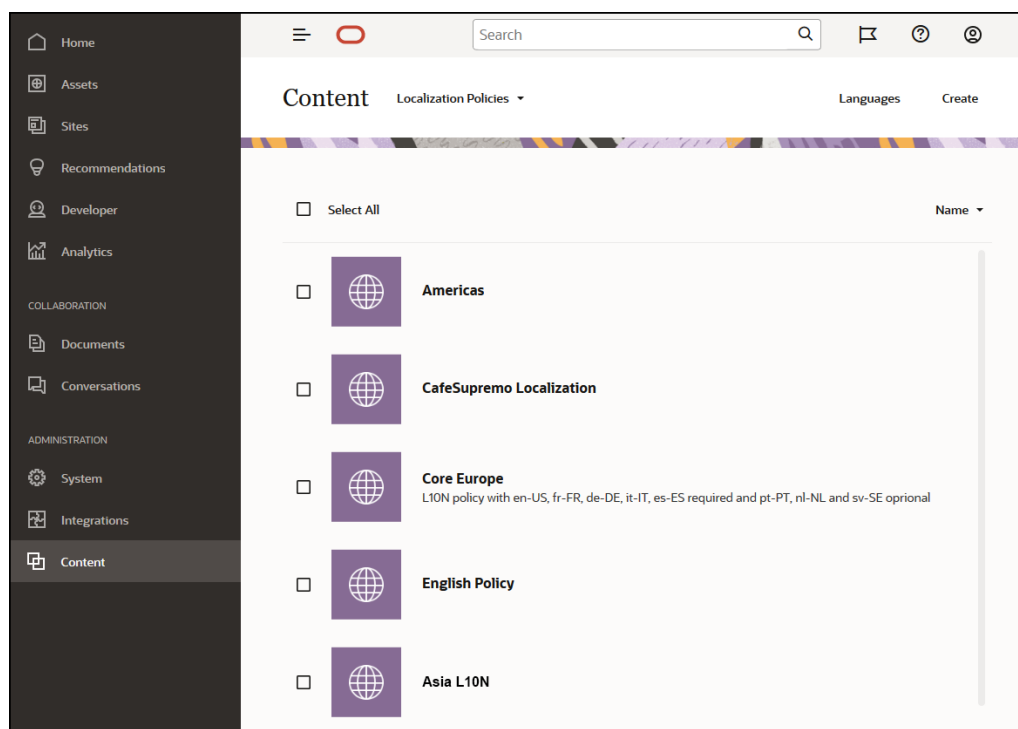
Home
Assets
Sites
Recommendations
Developer
Analytics
COLLABORATION
Documents
Conversations
ADMINISTRATION
System
Integrations
Content

Search

Content
Localization Policies
Languages
Create

Select All
Name

Americas

CafeSupremo Localization

Core Europe
L10N policy with en-US, fr-FR, de-DE, it-IT, es-ES required and pt-PT, nl-NL and sv-SE oprional

English Policy

Asia L10N